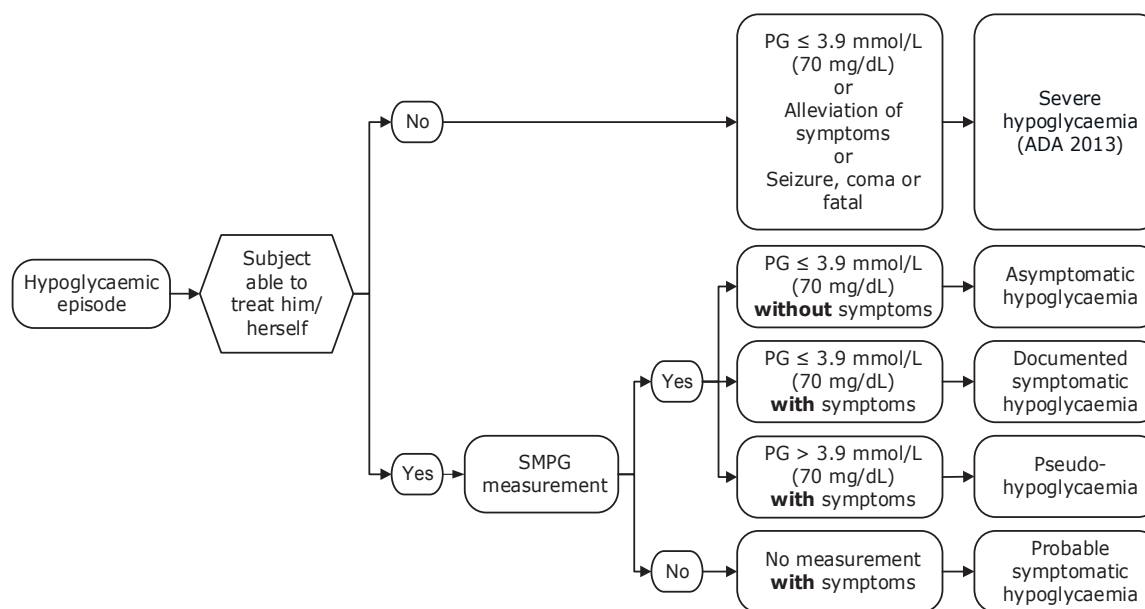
Hypoglycaemic episode

Subject able to treat him/herself

No

PG ≤ 3.9 mmol/L (70 mg/dL) or Alleviation of symptoms or Seizure, coma or fatal

Severe hypoglycaemia (ADA 2013)

Yes

SMPG measurement

Yes

PG ≤ 3.9 mmol/L (70 mg/dL) **without** symptoms

Asymptomatic hypoglycaemia

PG ≤ 3.9 mmol/L (70 mg/dL) **with** symptoms

Documented symptomatic hypoglycaemia

PG > 3.9 mmol/L (70 mg/dL) **with** symptoms

Pseudo-hypoglycaemia

No

No measurement **with** symptoms

Probable symptomatic hypoglycaemia